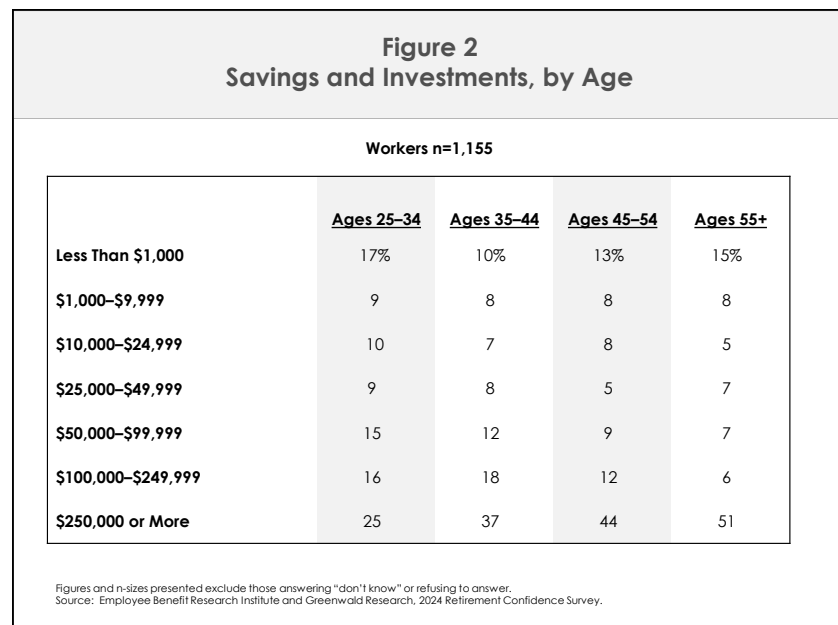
Figure 2
Savings and Investments, by Age

Workers n=1,155

| | Ages 25–34 | Ages 35–44 | Ages 45–54 | Ages 55+ |
|---|---|---|---|---|
| Less Than \$1,000 | 17% | 10% | 13% | 15% |
| \$1,000–\$9,999 | 9 | 8 | 8 | 8 |
| \$10,000–\$24,999 | 10 | 7 | 8 | 5 |
| \$25,000–\$49,999 | 9 | 8 | 5 | 7 |
| \$50,000–\$99,999 | 15 | 12 | 9 | 7 |
| \$100,000–\$249,999 | 16 | 18 | 12 | 6 |
| \$250,000 or More | 25 | 37 | 44 | 51 |

Figures and n-sizes presented exclude those answering "don't know" or refusing to answer.
Source: Employee Benefit Research Institute and Greenwald Research, 2024 Retirement Confidence Survey.